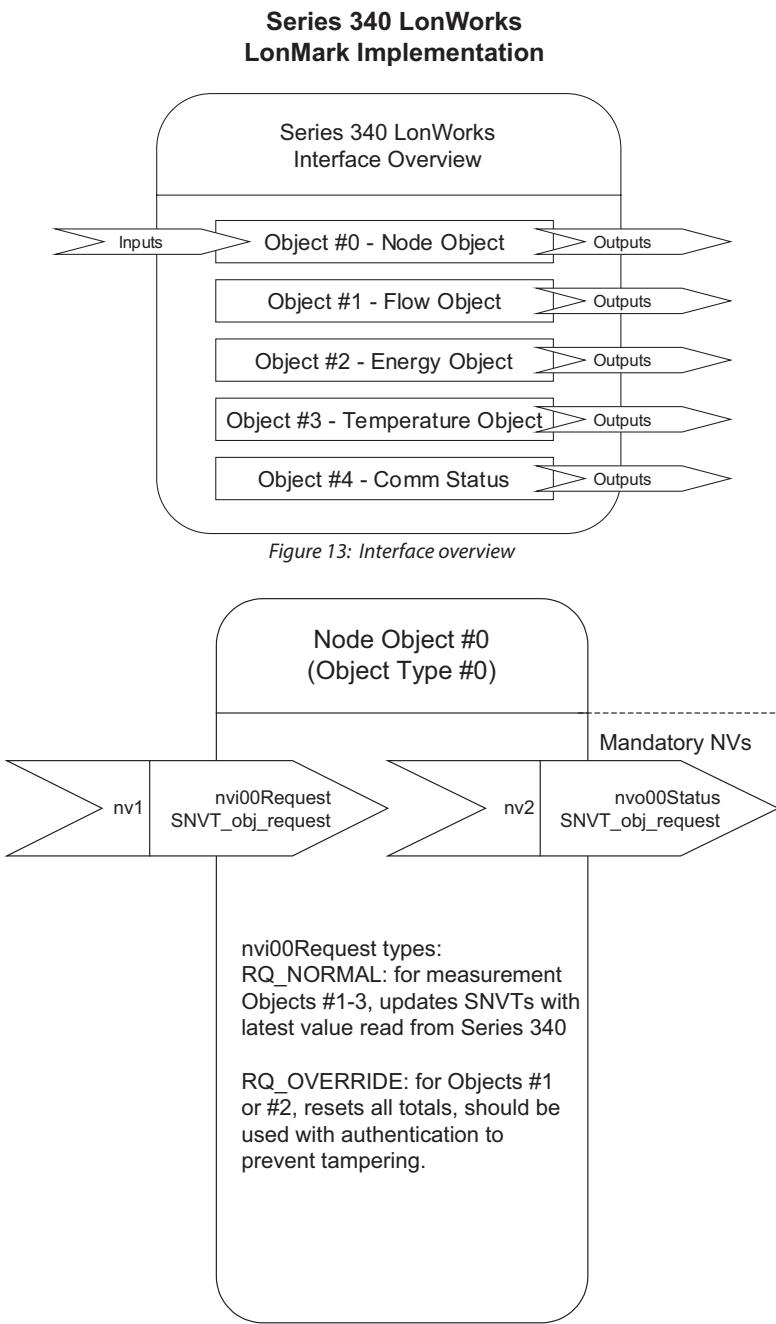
Series 340 LonWorks
LonMark Implementation

Series 340 LonWorks
Interface Overview

Inputs
Object #0 - Node Object
Outputs
Object #1 - Flow Object
Outputs
Object #2 - Energy Object
Outputs
Object #3 - Temperature Object
Outputs
Object #4 - Comm Status
Outputs

Figure 13: Interface overview

Node Object #0
(Object Type #0)

Mandatory NVs

nv1
nvi00Request
SNVT_obj_request

nv2
nvo00Status
SNVT_obj_request

nvi00Request types:
RQ_NORMAL: for measurement Objects #1-3, updates SNVTs with latest value read from Series 340

RQ_OVERRIDE: for Objects #1 or #2, resets all totals, should be used with authentication to prevent tampering.